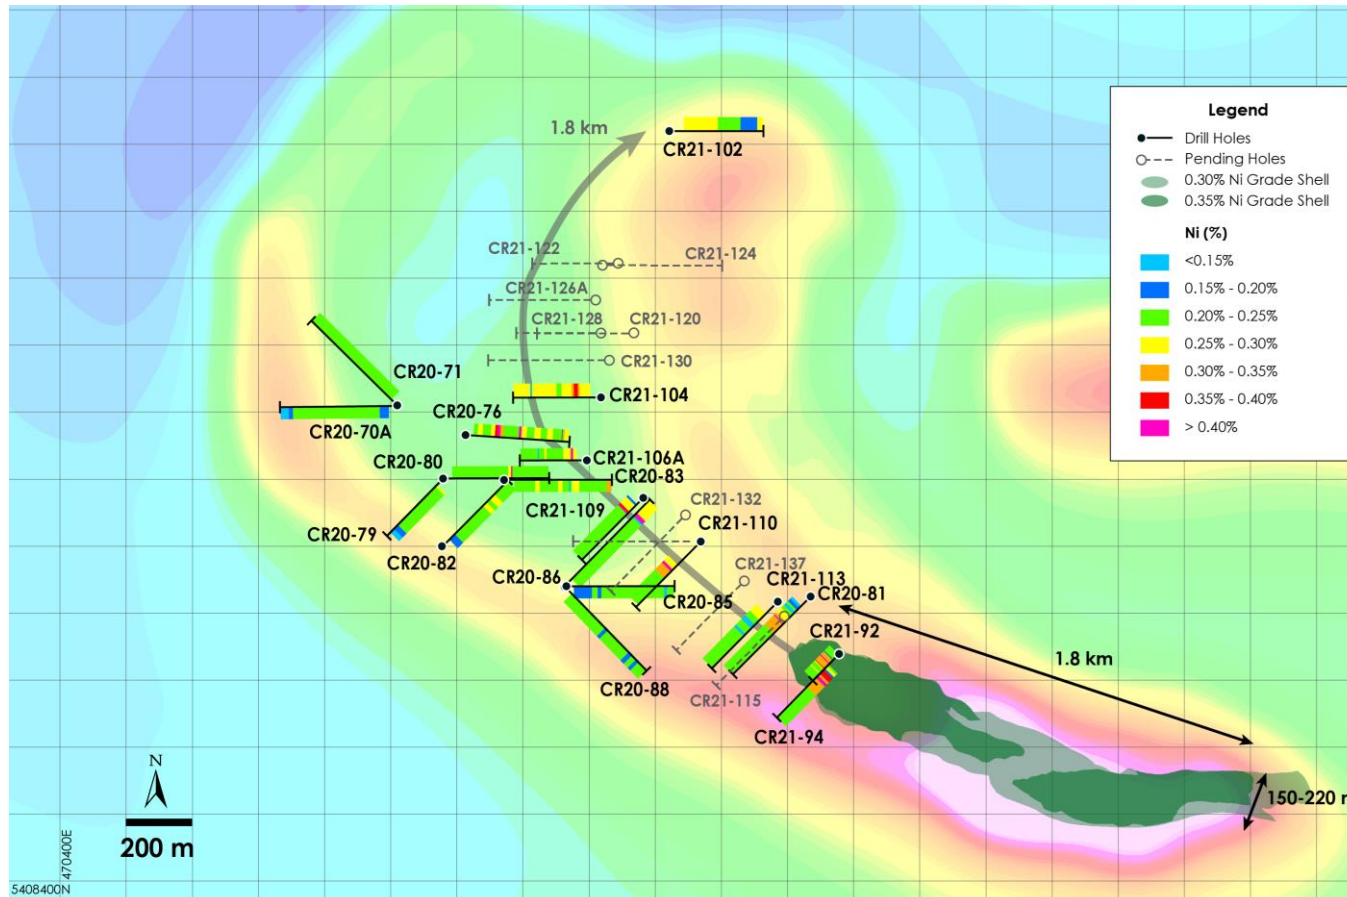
Legend
Drill Holes
Pending Holes
0.30% Ni Grade Shell
0.35% Ni Grade Shell
Ni (%)
<0.15%
0.15% - 0.20%
0.20% - 0.25%
0.25% - 0.30%
0.30% - 0.35%
0.35% - 0.40%
> 0.40%

1.8 km
CR21-102
CR21-122
CR21-124
CR21-126A
CR21-128
CR21-120
CR21-130
CR20-71
CR21-104
CR20-76
CR20-70A
CR21-106A
CR20-80
CR20-83
CR21-109
CR21-132
CR21-110
CR20-79
CR20-82
CR20-86
CR21-137
CR21-113
CR20-81
CR20-85
CR21-92
1.8 km
CR20-88
CR21-115
CR21-94
150-220 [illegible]
N
200 m
470400E
5408400N